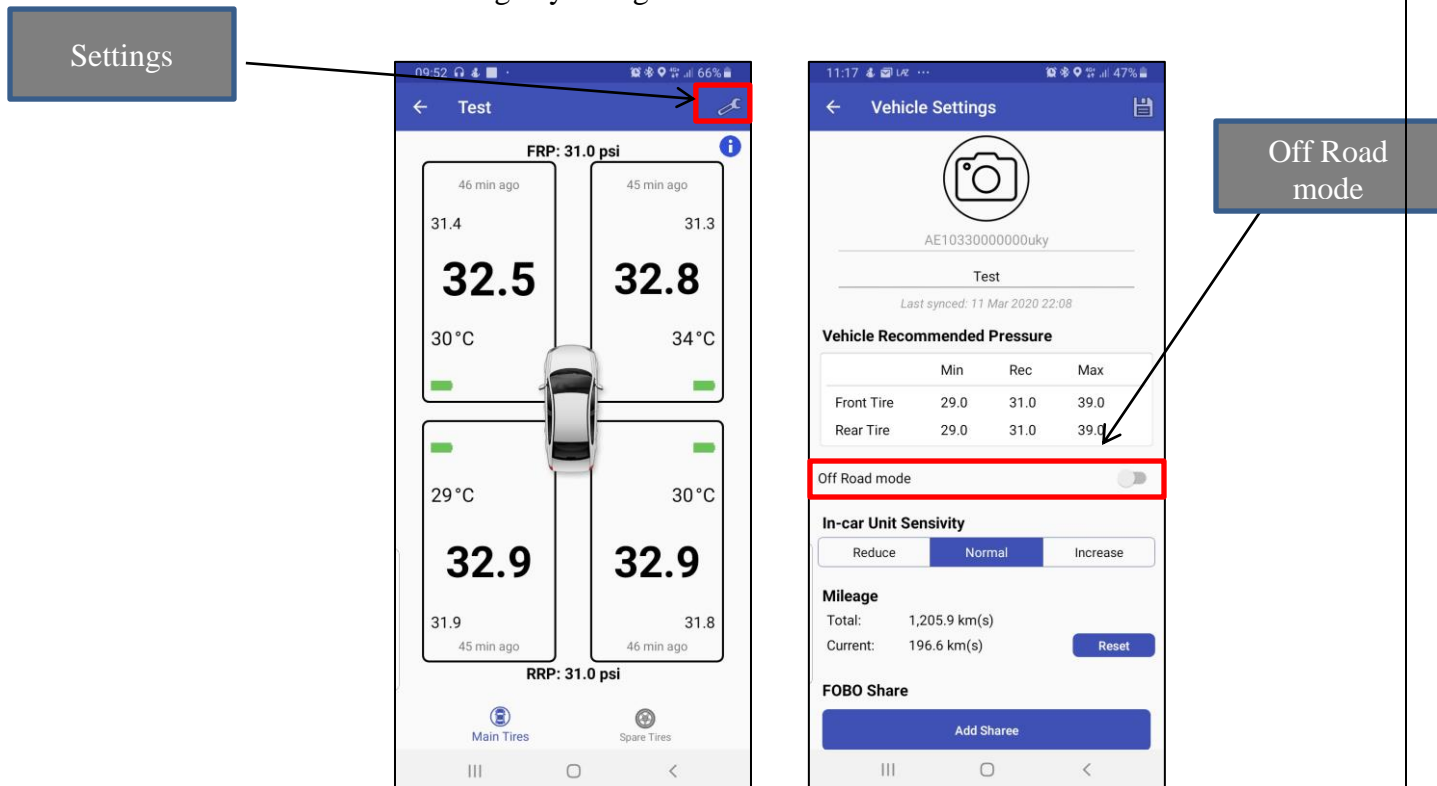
Settings

09:52 66%

Test

FRP: 31.0 psi

46 min ago
31.4
32.5
30°C

45 min ago
31.3
32.8
34°C

29°C
32.9
31.9
45 min ago

30°C
32.9
31.8
46 min ago

RRP: 31.0 psi

Main Tires
Spare Tires

11:17 47%

Vehicle Settings

AE10330000000uky

Test

Last synced: 11 Mar 2020 22:08

Vehicle Recommended Pressure

| | Min | Rec | Max |
|---|---|---|---|
| Front Tire | 29.0 | 31.0 | 39.0 |
| Rear Tire | 29.0 | 31.0 | 39.0 |

Off Road mode

In-car Unit Sensivity

Reduce Normal Increase

Mileage
Total: 1,205.9 km(s)
Current: 196.6 km(s)
Reset

FOBO Share

Add Sharee

Off Road mode